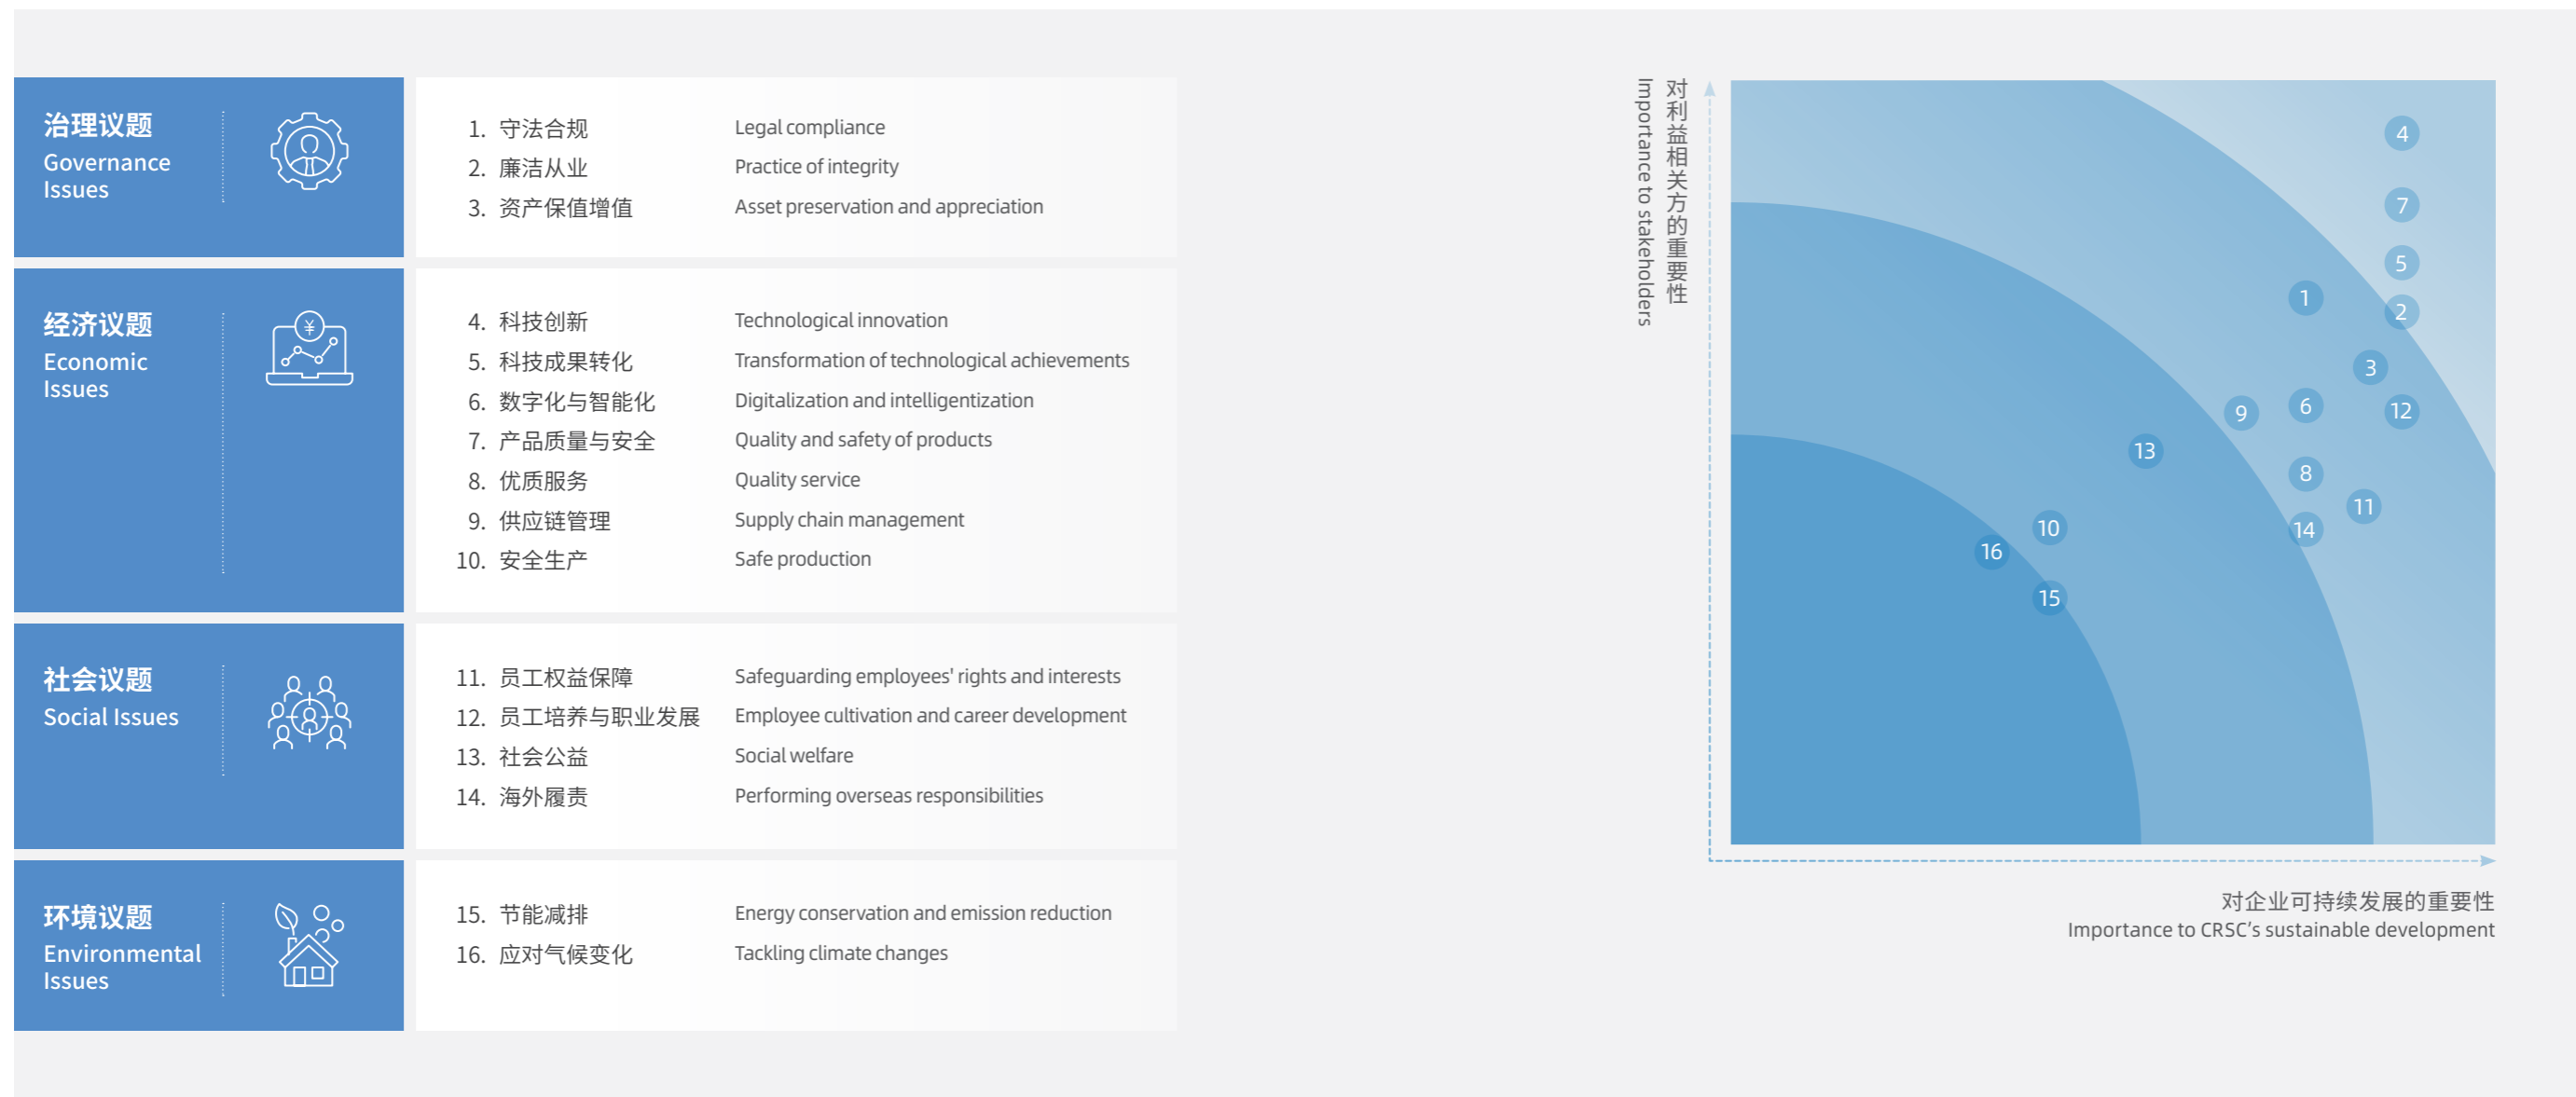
治理议题
Governance Issues

1. 守法合规 Legal compliance
2. 廉洁从业 Practice of integrity
3. 资产保值增值 Asset preservation and appreciation

经济议题
Economic Issues

4. 科技创新 Technological innovation
5. 科技成果转化 Transformation of technological achievements
6. 数字化与智能化 Digitalization and intelligentization
7. 产品质量与安全 Quality and safety of products
8. 优质服务 Quality service
9. 供应链管理 Supply chain management
10. 安全生产 Safe production

社会议题
Social Issues

11. 员工权益保障 Safeguarding employees' rights and interests
12. 员工培养与职业发展 Employee cultivation and career development
13. 社会公益 Social welfare
14. 海外履责 Performing overseas responsibilities

环境议题
Environmental Issues

15. 节能减排 Energy conservation and emission reduction
16. 应对气候变化 Tackling climate changes

对利益相关方的重要性
Importance to stakeholders

4 7 5 1 2 3 9 6 12 13 8 11 10 14 16 15

对企业可持续发展的重要性
Importance to CRSC's sustainable development